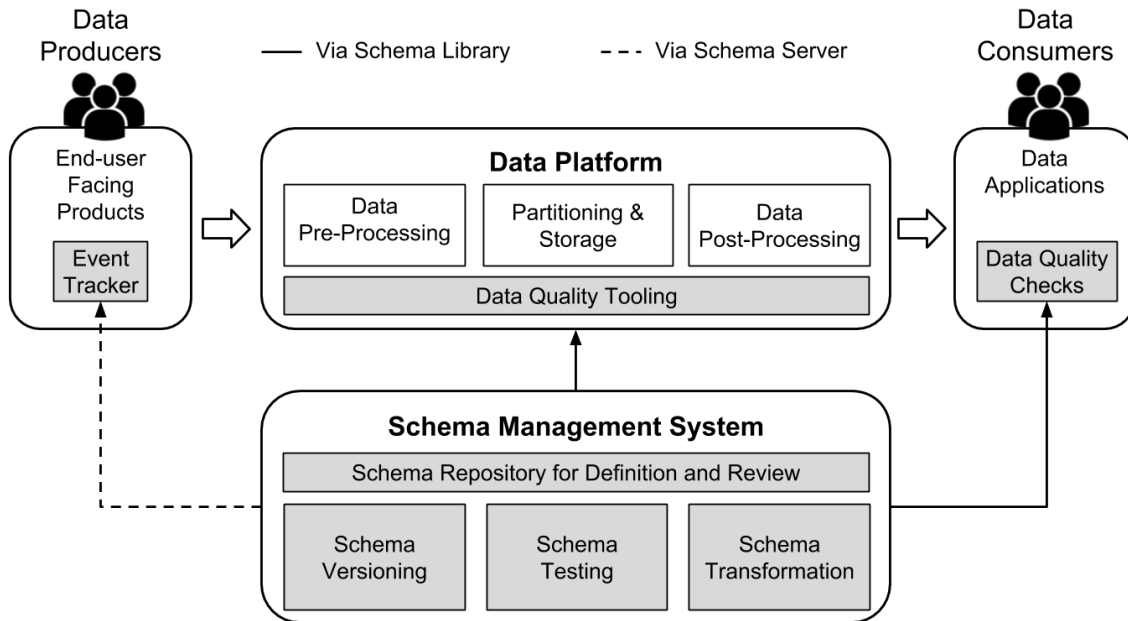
Data Producers

Via Schema Library

Via Schema Server

Data Consumers

End-user Facing Products

Event Tracker

Data Platform

Data Pre-Processing

Partitioning & Storage

Data Post-Processing

Data Quality Tooling

Data Applications

Data Quality Checks

Schema Management System

Schema Repository for Definition and Review

Schema Versioning

Schema Testing

Schema Transformation